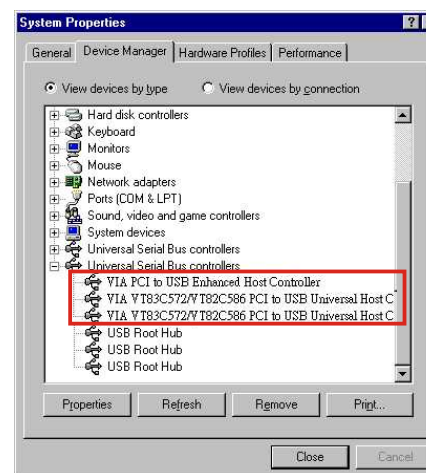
System Properties

?

General | Device Manager | Hardware Profiles | Performance

View devices by type

View devices by connection

Hard disk controllers
Keyboard
Monitors
Mouse
Network adapters
Ports (COM & LPT)
Sound, video and game controllers
System devices
Universal Serial Bus controllers
Universal Serial Bus controllers
VIA PCI to USB Enhanced Host Controller
VIA VT83C572/VT82C586 PCI to USB Universal Host C
VIA VT83C572/VT82C586 PCI to USB Universal Host C
USB Root Hub
USB Root Hub
USB Root Hub

Properties | Refresh | Remove | Print...

Close | Cancel